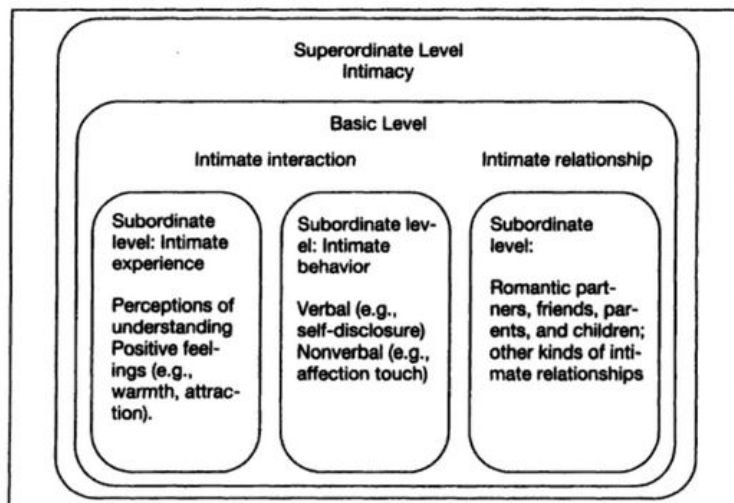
Superordinate Level
Intimacy

Basic Level

Intimate interaction

Intimate relationship

Subordinate level: Intimate experience

Perceptions of understanding
Positive feelings (e.g., warmth, attraction).

Subordinate level: Intimate behavior

Verbal (e.g., self-disclosure)
Nonverbal (e.g., affection touch)

Subordinate level:

Romantic partners, friends, parents, and children; other kinds of intimate relationships